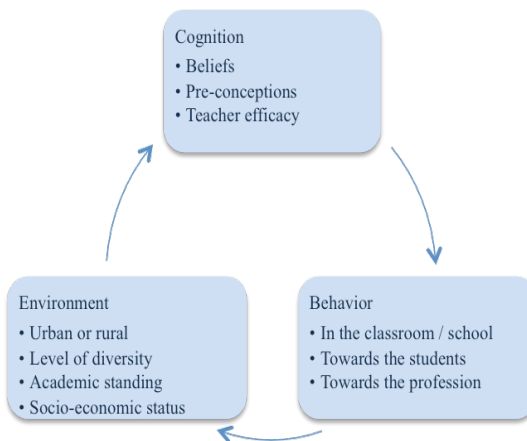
Cognition
• Beliefs
• Pre-conceptions
• Teacher efficacy

Behavior
• In the classroom / school
• Towards the students
• Towards the profession

Environment
• Urban or rural
• Level of diversity
• Academic standing
• Socio-economic status